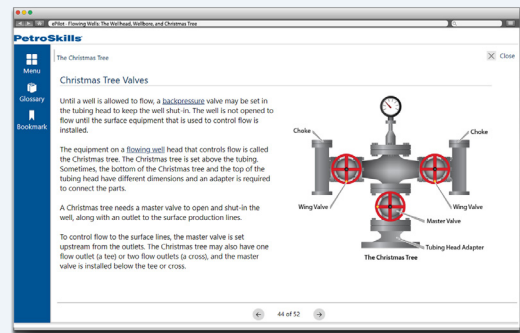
ePilot - Flowing Wells: The Wellhead, Wellbore, and Christmas Tree

PetroSkills

Menu

Glossary

Bookmark

The Christmas Tree

Close

Christmas Tree Valves

Until a well is allowed to flow, a backpressure valve may be set in the tubing head to keep the well shut-in. The well is not opened to flow until the surface equipment that is used to control flow is installed.

The equipment on a flowing well head that controls flow is called the Christmas tree. The Christmas tree is set above the tubing. Sometimes, the bottom of the Christmas tree and the top of the tubing head have different dimensions and an adapter is required to connect the parts.

A Christmas tree needs a master valve to open and shut-in the well, along with an outlet to the surface production lines.

To control flow to the surface lines, the master valve is set upstream from the outlets. The Christmas tree may also have one flow outlet (a tee) or two flow outlets (a cross), and the master valve is installed below the tee or cross.

Choke

Choke

Wing Valve

Wing Valve

Master Valve

Tubing Head Adapter

The Christmas Tree

44 of 52